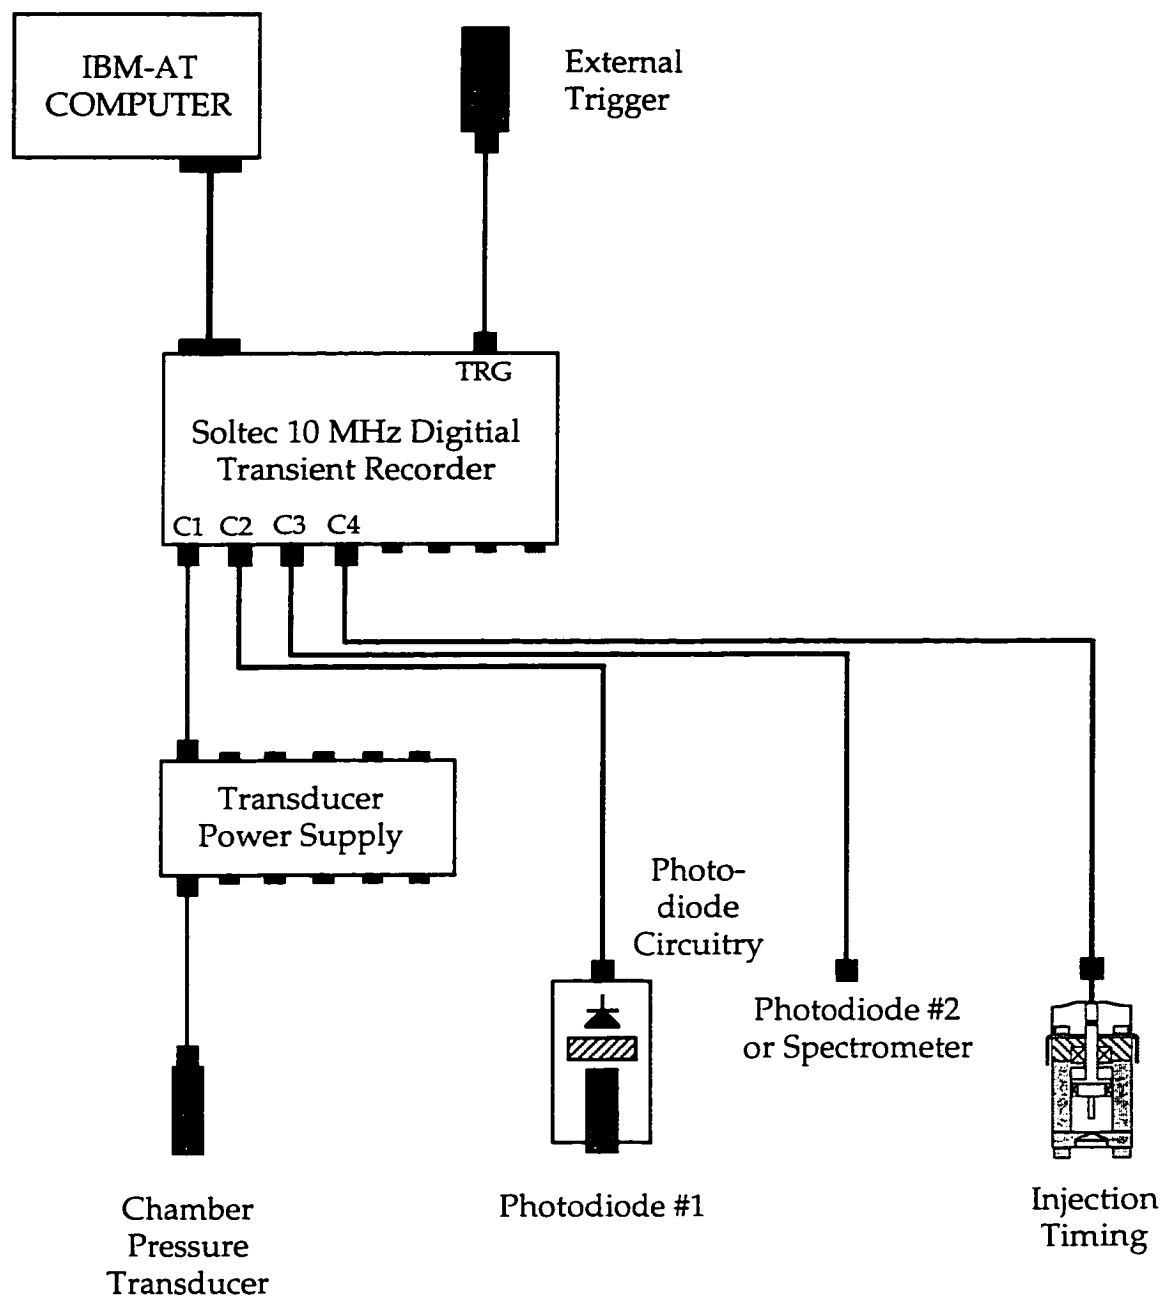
IBM-AT COMPUTER

External Trigger

TRG

Soltec 10 MHz Digitial Transient Recorder

C1 C2 C3 C4

Transducer Power Supply

Photo-diode Circuitry

Photodiode #2 or Spectrometer

Chamber Pressure Transducer

Photodiode #1

Injection Timing